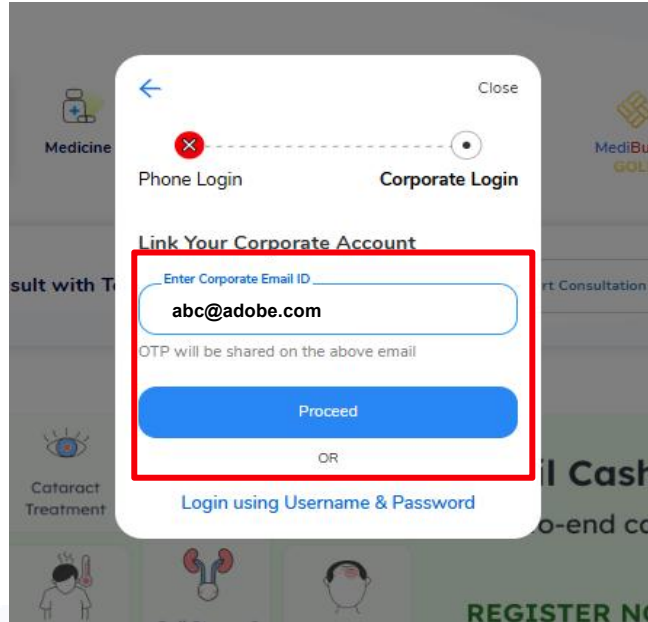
Medicine

MediBu
GOL

sult with T

rt Consultation

Cataract Treatment

il Cash

o-end c

REGISTER N

Close

Phone Login

Corporate Login

Link Your Corporate Account

Enter Corporate Email ID

abc@adobe.com

OTP will be shared on the above email

Proceed

OR

Login using Username & Password